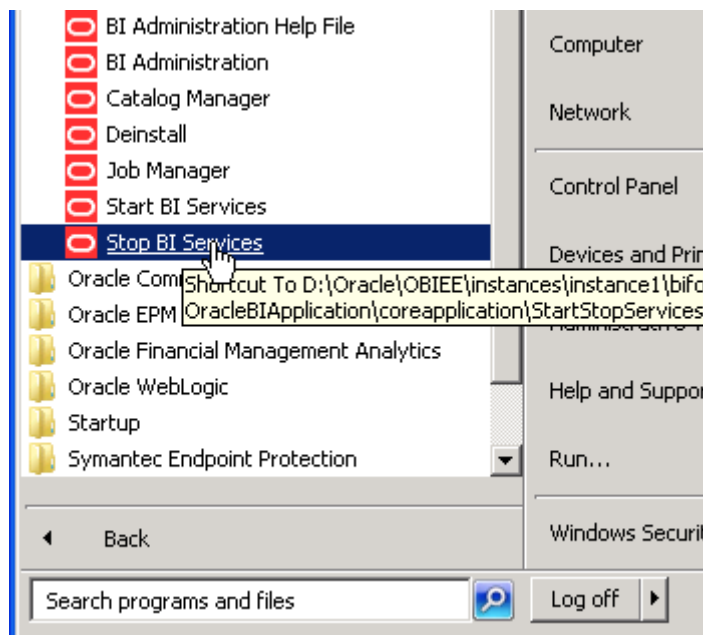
BI Administration Help File
BI Administration
Catalog Manager
Deinstall
Job Manager
Start BI Services
Stop BI Services
Oracle Com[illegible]
Oracle EPM
Oracle Financial Management Analytics
Oracle WebLogic
Startup
Symantec Endpoint Protection

Shortcut To D:\Oracle\OBIEE\instances\instance1\bifo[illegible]
OracleBIApplication\coreapplication\StartStopServices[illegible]

Back

Search programs and files

Computer
Network
Control Panel
Devices and Prin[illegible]
Administrative T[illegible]
Help and Suppor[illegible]
Run...
Windows Securit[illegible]
Log off